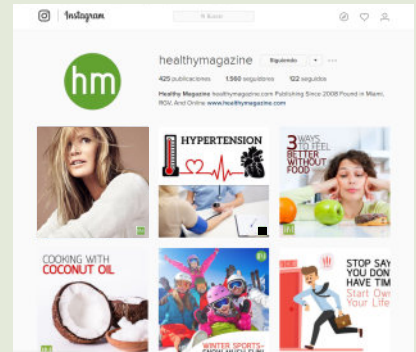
Instagram

Buscar

hm

healthymagazine

Siguiendo

425 publicaciones 1.560 seguidores 122 seguidos

Healthy Magazine healthymagazine.com Publishing Since 2008 Found in Miami, RGV, And Online www.healthymagazine.com

HYPERTENSION

3 WAYS TO FEEL BETTER WITHOUT FOOD

COOKING WITH COCONUT OIL

WINTER SPORTS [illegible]

STOP SAY YOU DON'T HAVE TIME Start Own Your Life